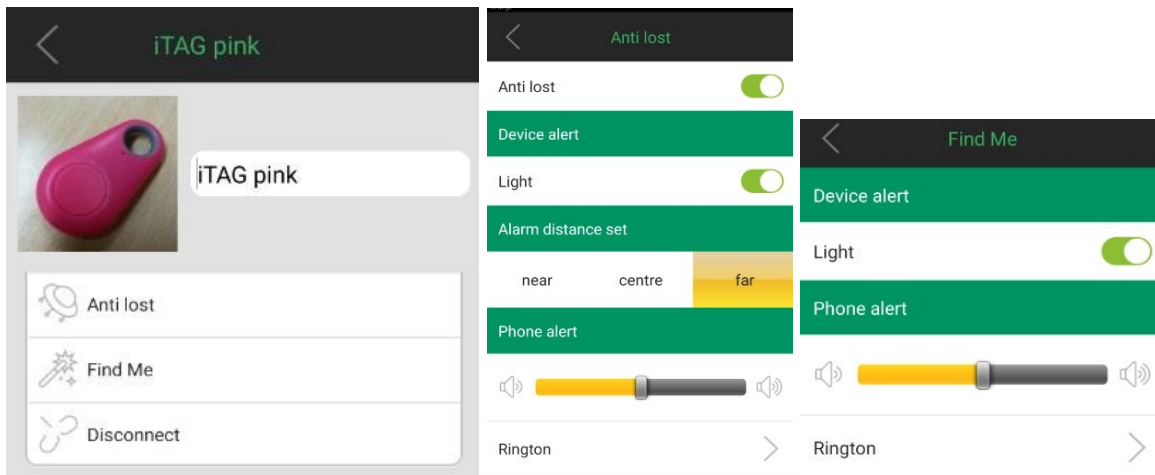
iTAG pink

iTAG pink

Anti lost

Find Me

Disconnect

Anti lost

Anti lost

Device alert

Light

Alarm distance set

near centre far

Phone alert

Rington

Find Me

Device alert

Light

Phone alert

Rington